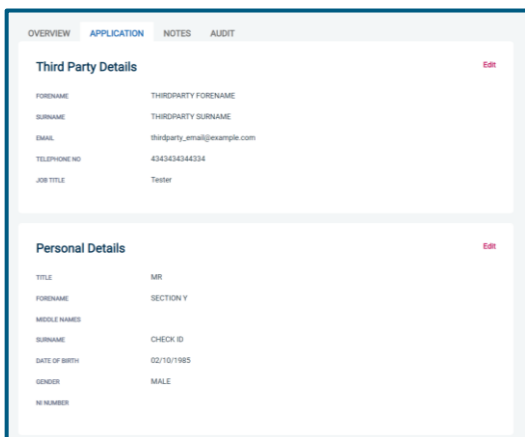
OVERVIEW APPLICATION NOTES AUDIT

Third Party Details

Edit

| | |
|---|---|
| FORENAME | THIRDPARTY FORENAME |
| SURNAME | THIRDPARTY SURNAME |
| EMAIL | thirdparty_email@example.com |
| TELEPHONE NO | 4343434344334 |
| JOB TITLE | Tester |

Personal Details

Edit

| | |
|---|---|
| TITLE | MR |
| FORENAME | SECTION Y |
| MIDDLE NAMES | |
| SURNAME | CHECK ID |
| DATE OF BIRTH | 02/10/1985 |
| GENDER | MALE |
| NI NUMBER | |